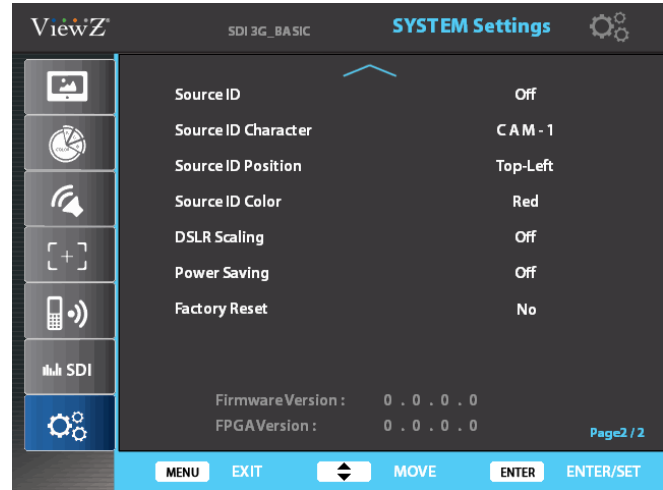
ViewZ®

SDI 3G_BASIC

SYSTEM Settings

COLOR

SDI

| | |
|---|---|
| Source ID | Off |
| Source ID Character | CAM-1 |
| Source ID Position | Top-Left |
| Source ID Color | Red |
| DSLR Scaling | Off |
| Power Saving | Off |
| Factory Reset | No |

FirmwareVersion : 0 . 0 . 0 . 0
FPGAVersion : 0 . 0 . 0 . 0

Page2 / 2

MENU EXIT MOVE ENTER ENTER/SET